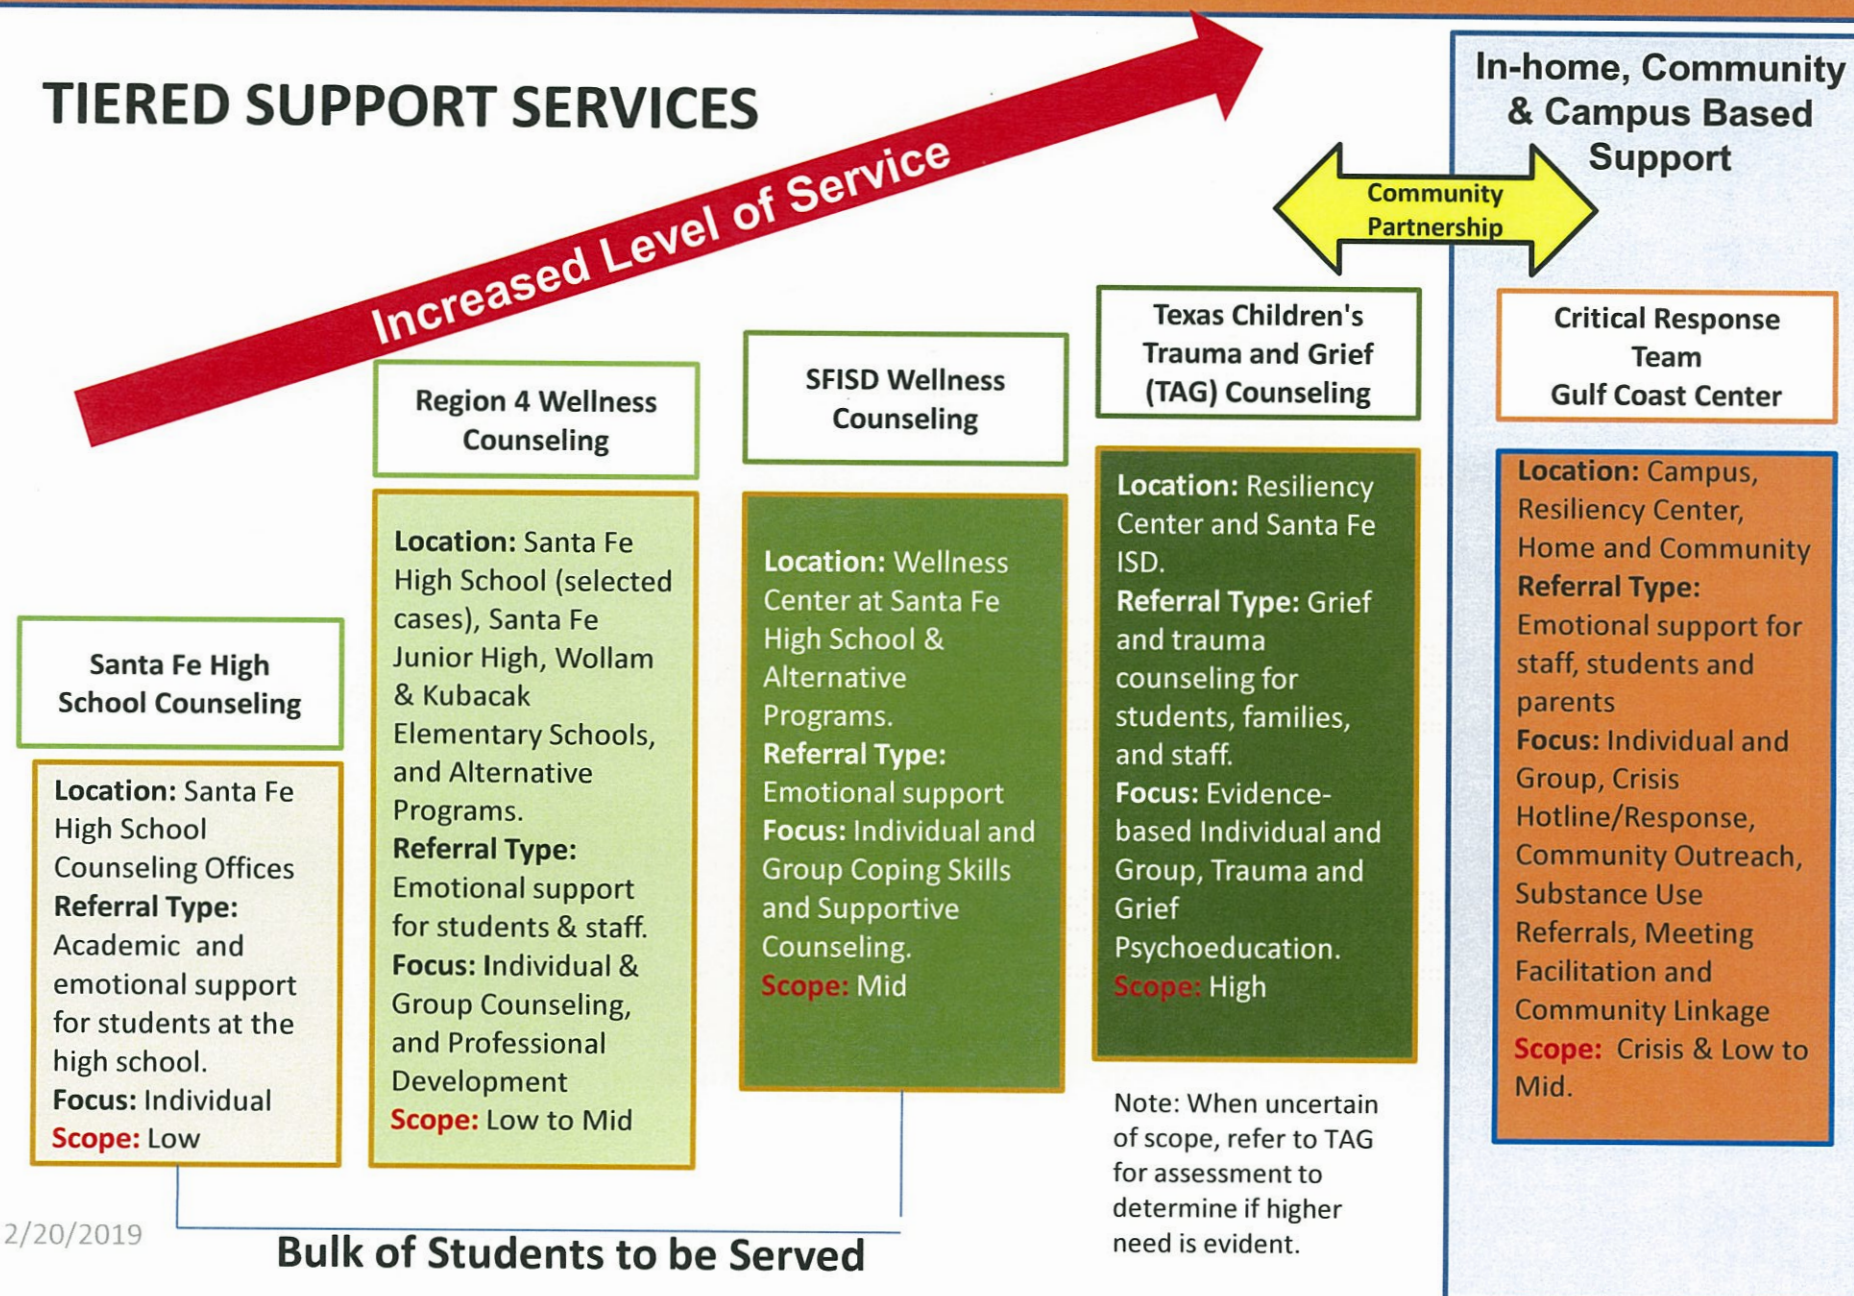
TIERED SUPPORT SERVICES

Increased Level of Service

In-home, Community & Campus Based Support

Community Partnership

Santa Fe High School Counseling

Location: Santa Fe High School Counseling Offices
Referral Type: Academic and emotional support for students at the high school.
Focus: Individual
Scope: Low

Region 4 Wellness Counseling

Location: Santa Fe High School (selected cases), Santa Fe Junior High, Wollam & Kubacak Elementary Schools, and Alternative Programs.
Referral Type: Emotional support for students & staff.
Focus: Individual & Group Counseling, and Professional Development
Scope: Low to Mid

SFISD Wellness Counseling

Location: Wellness Center at Santa Fe High School & Alternative Programs.
Referral Type: Emotional support
Focus: Individual and Group Coping Skills and Supportive Counseling.
Scope: Mid

Texas Children's Trauma and Grief (TAG) Counseling

Location: Resiliency Center and Santa Fe ISD.
Referral Type: Grief and trauma counseling for students, families, and staff.
Focus: Evidence-based Individual and Group, Trauma and Grief Psychoeducation.
Scope: High

Note: When uncertain of scope, refer to TAG for assessment to determine if higher need is evident.

Critical Response Team
Gulf Coast Center

Location: Campus, Resiliency Center, Home and Community
Referral Type: Emotional support for staff, students and parents
Focus: Individual and Group, Crisis Hotline/Response, Community Outreach, Substance Use Referrals, Meeting Facilitation and Community Linkage
Scope: Crisis & Low to Mid.

2/20/2019

Bulk of Students to be Served